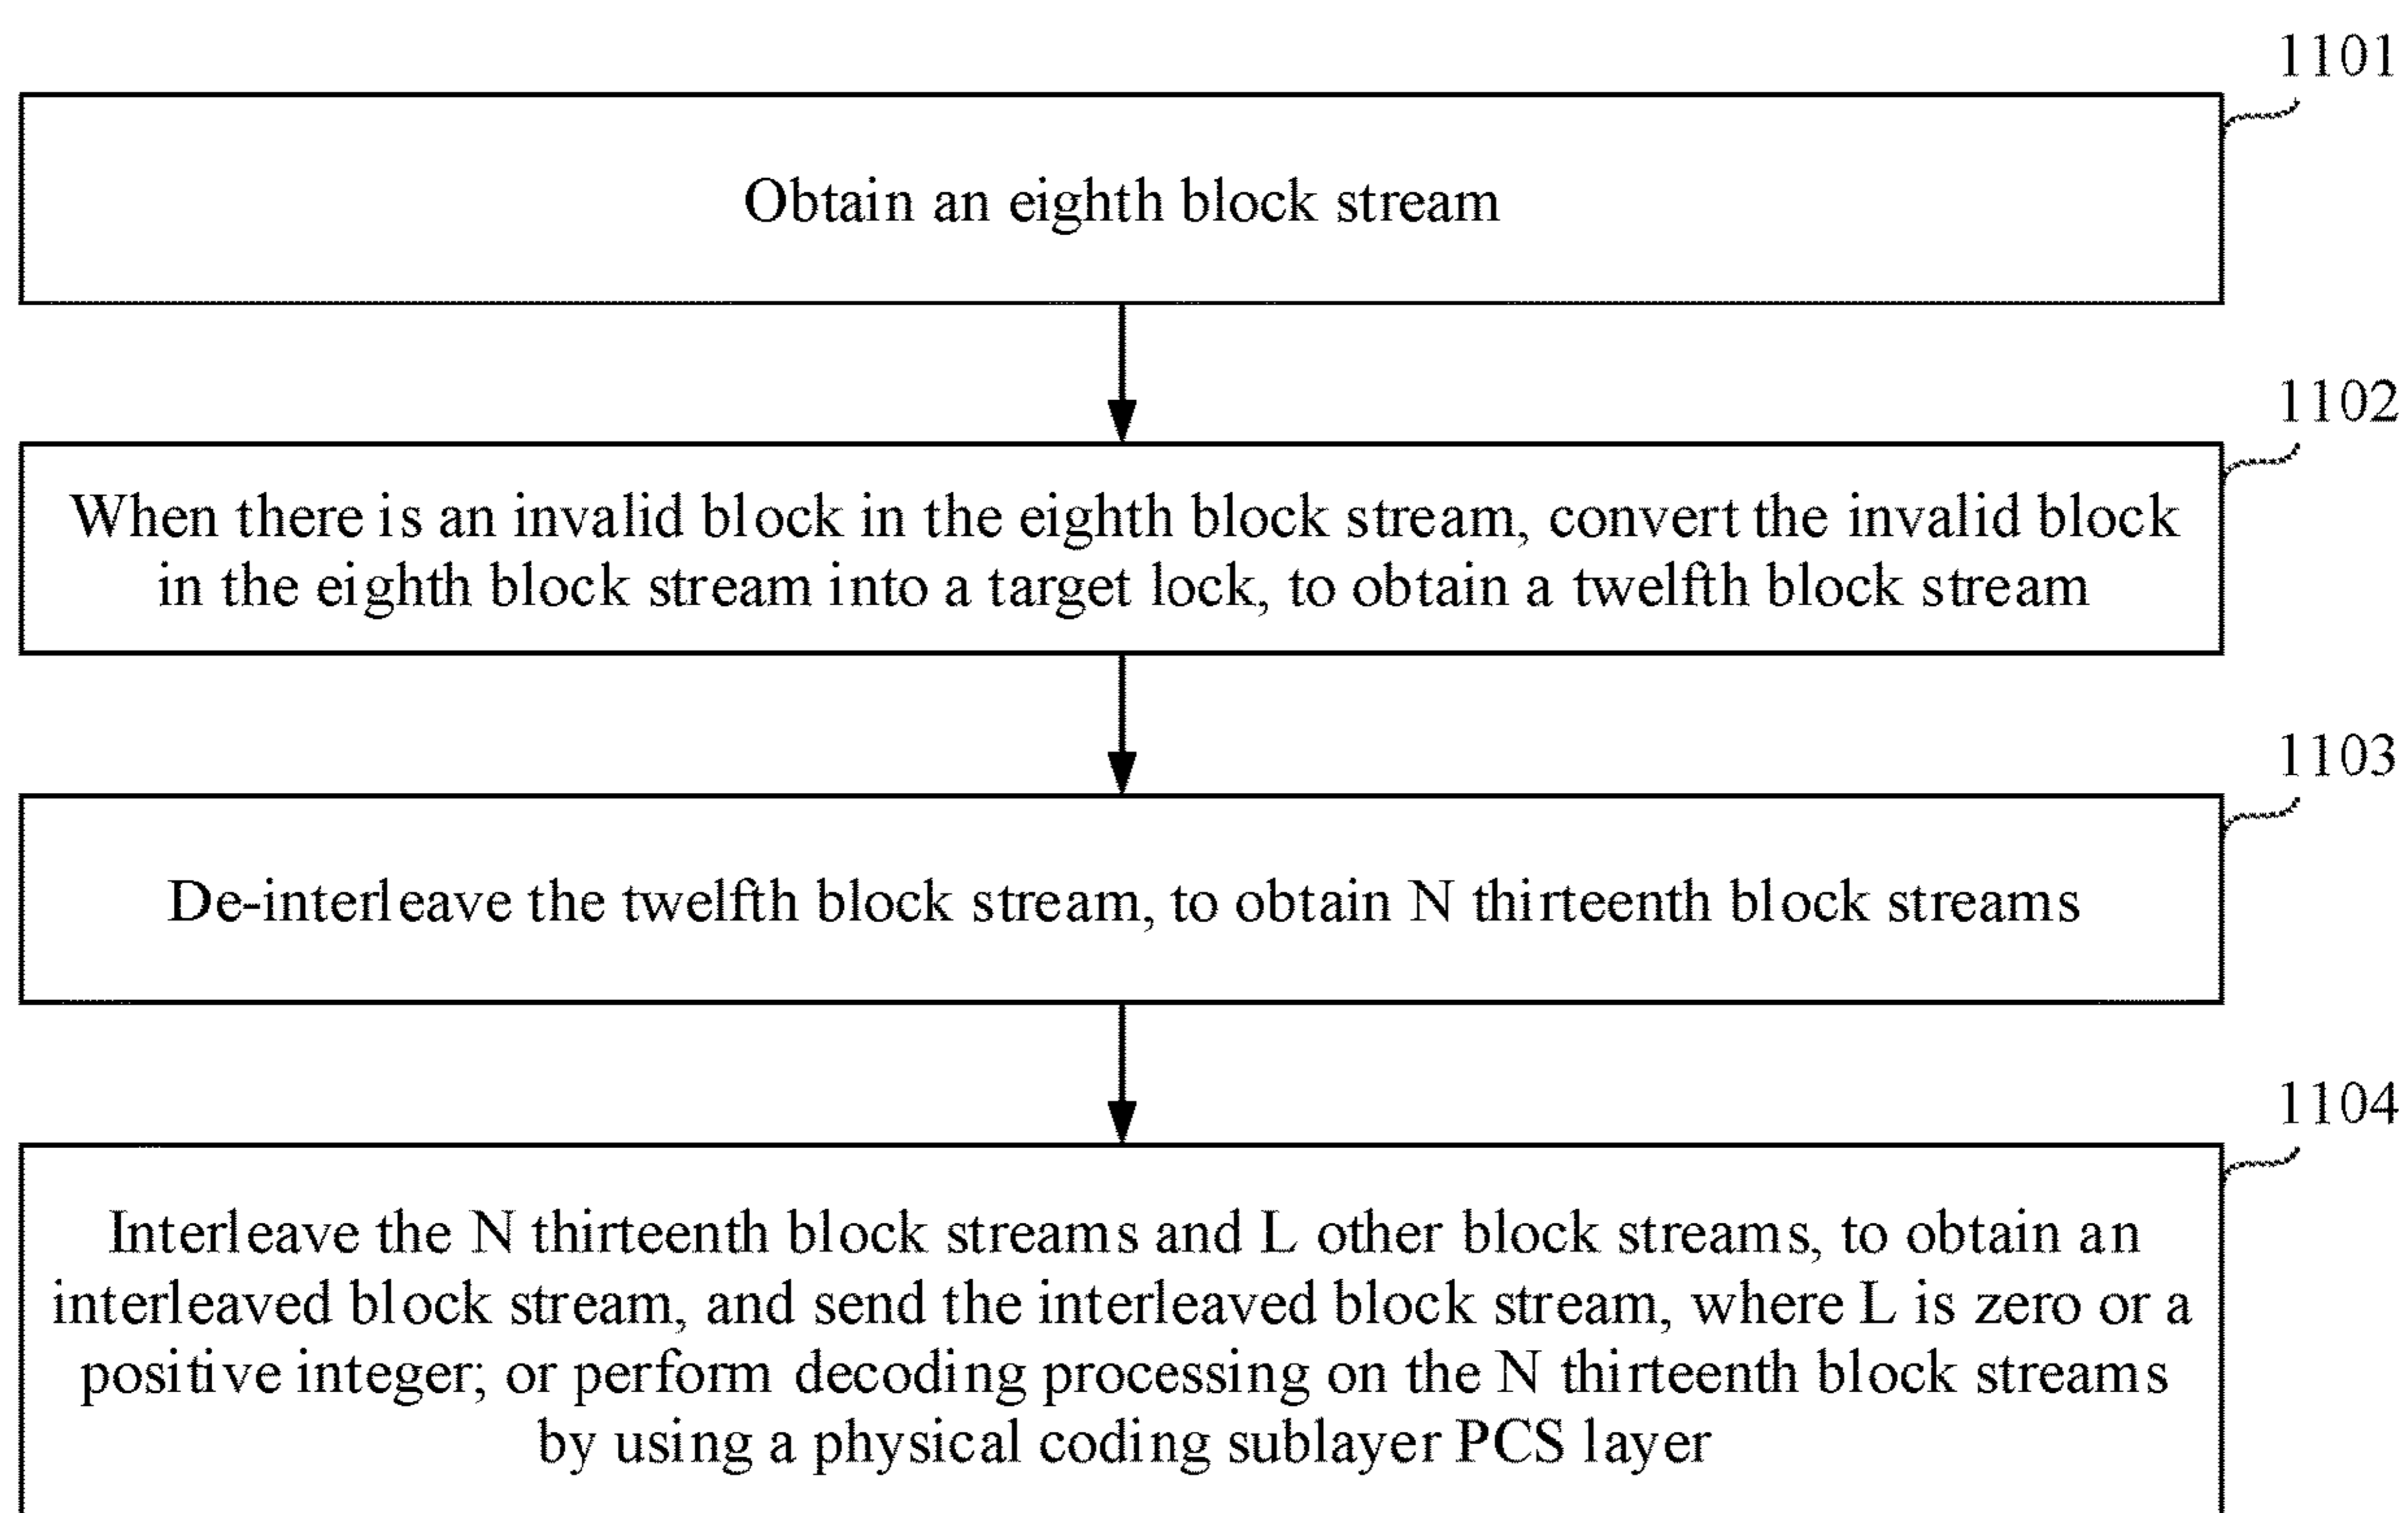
1101

Obtain an eighth block stream

1102

When there is an invalid block in the eighth block stream, convert the invalid block in the eighth block stream into a target lock, to obtain a twelfth block stream

1103

De-interleave the twelfth block stream, to obtain N thirteenth block streams

1104

Interleave the N thirteenth block streams and L other block streams, to obtain an interleaved block stream, and send the interleaved block stream, where L is zero or a positive integer; or perform decoding processing on the N thirteenth block streams by using a physical coding sublayer PCS layer